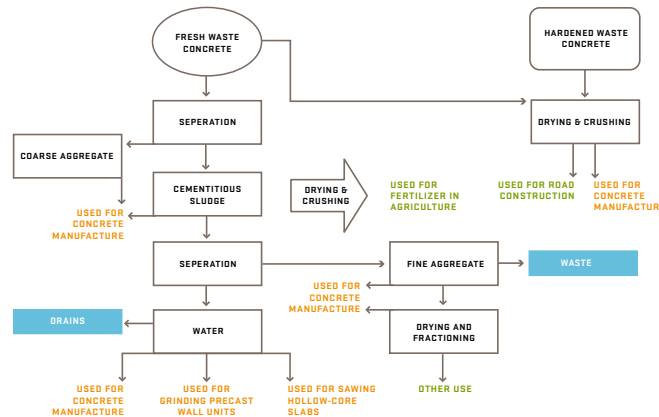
FRESH WASTE CONCRETE

HARDENED WASTE CONCRETE

SEPERATION

DRYING & CRUSHING

COARSE AGGREGATE

CEMENTITIOUS SLUDGE

DRYING & CRUSHING

USED FOR FERTILIZER IN AGRICULTURE

USED FOR ROAD CONSTRUCTION

USED FOR CONCRETE MANUFACTUR

USED FOR CONCRETE MANUFACTURE

SEPERATION

FINE AGGREGATE

WASTE

USED FOR CONCRETE MANUFACTURE

DRAINS

WATER

DRYING AND FRACTIONING

USED FOR CONCRETE MANUFACTURE

USED FOR GRINDING PRECAST WALL UNITS

USED FOR SAWING HOLLOW-CORE SLABS

OTHER USE